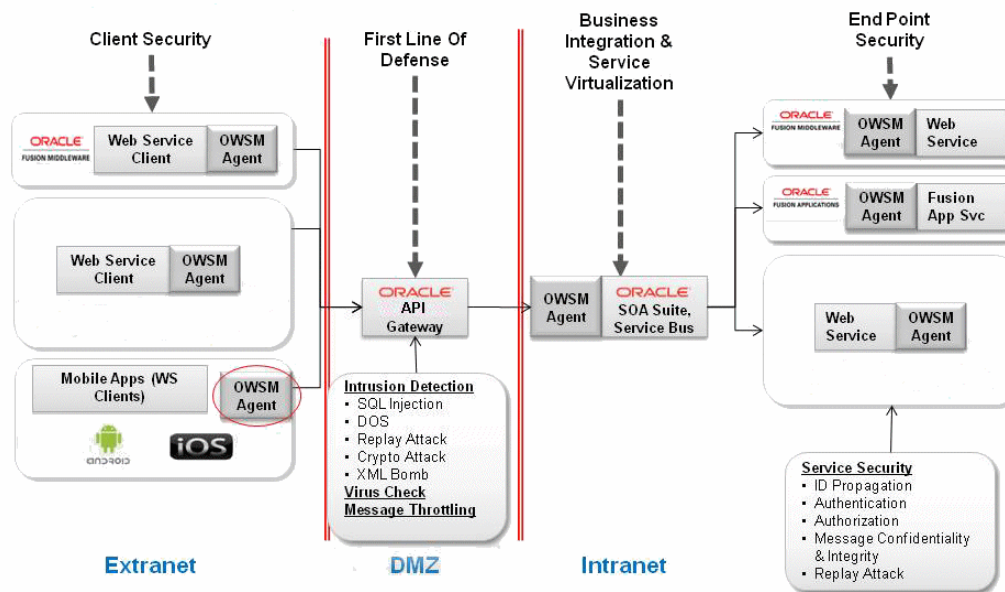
Client Security

First Line Of Defense

Business Integration & Service Virtualization

End Point Security

ORACLE FUSION MIDDLEWARE

Web Service Client

OWSM Agent

Web Service Client

OWSM Agent

Mobile Apps (WS Clients)

OWSM Agent

android

iOS

ORACLE API Gateway

Intrusion Detection
- SQL Injection
- DOS
- Replay Attack
- Crypto Attack
- XML Bomb

Virus Check
Message Throttling

OWSM Agent

ORACLE SOA Suite, Service Bus

ORACLE FUSION MIDDLEWARE

OWSM Agent

Web Service

ORACLE FUSION APPLICATIONS

OWSM Agent

Fusion App Svc

Web Service

OWSM Agent

Service Security
- ID Propagation
- Authentication
- Authorization
- Message Confidentiality & Integrity
- Replay Attack

Extranet

DMZ

Intranet